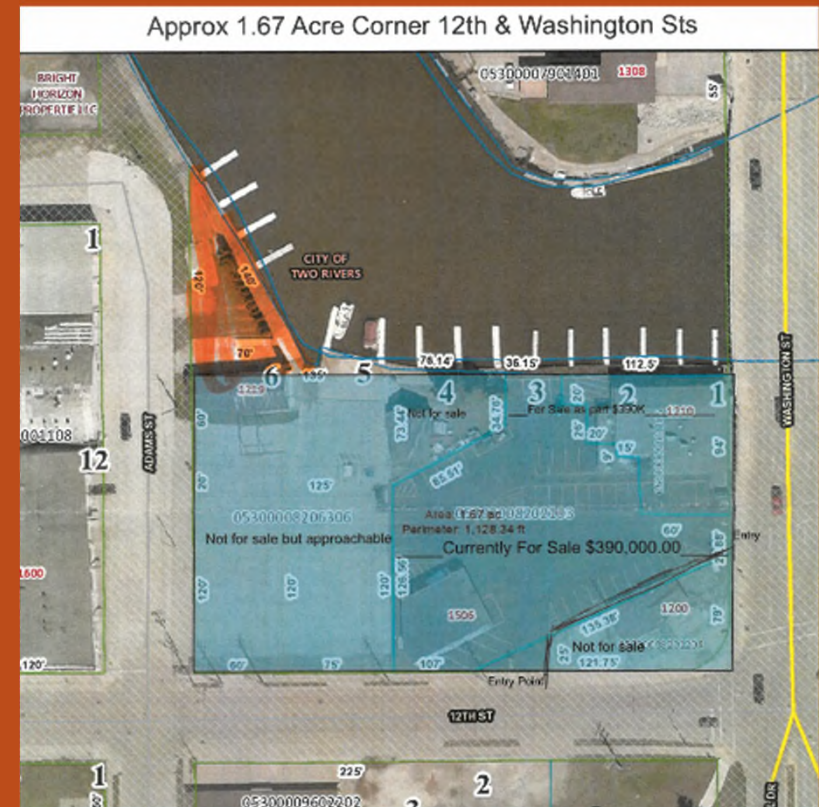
Approx 1.67 Acre Corner 12th & Washington Sts

BRIGHT HORIZON PROPERTIE LLC

053000007901401 1308

55'

1

CITY OF TWO RIVERS

120'

140'

70'

6

185'

5

76.14'

38.15'

112.5'

4

3

2

1

WASHINGTON ST

1229

Not for sale

For Sale as part $390K

1210

001108

12

ADAMS ST

125'

65.61'

053000008206306

Area: 1.67 ac 08202103

Perimeter: 1,128.34 ft

Not for sale but approachable

Currently For Sale $390,000.00

Entry

1600

120'

120'

126.56'

1506

1200

Not for sale

120'

60'

75'

107'

121.75'

Entry Point

12TH ST

1

225'

2

053000009602202